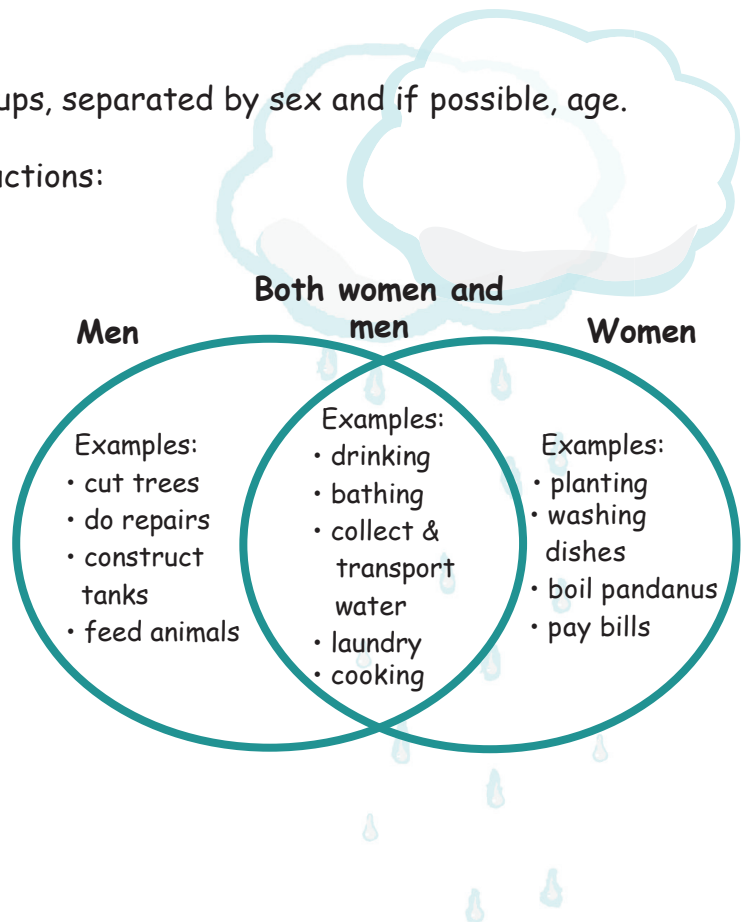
ups, separated by sex and if possible, age.

uctions:

Men

Both women and men

Women

Examples:
• cut trees
• do repairs
• construct tanks
• feed animals

Examples:
• drinking
• bathing
• collect & transport water
• laundry
• cooking

Examples:
• planting
• washing dishes
• boil pandanus
• pay bills